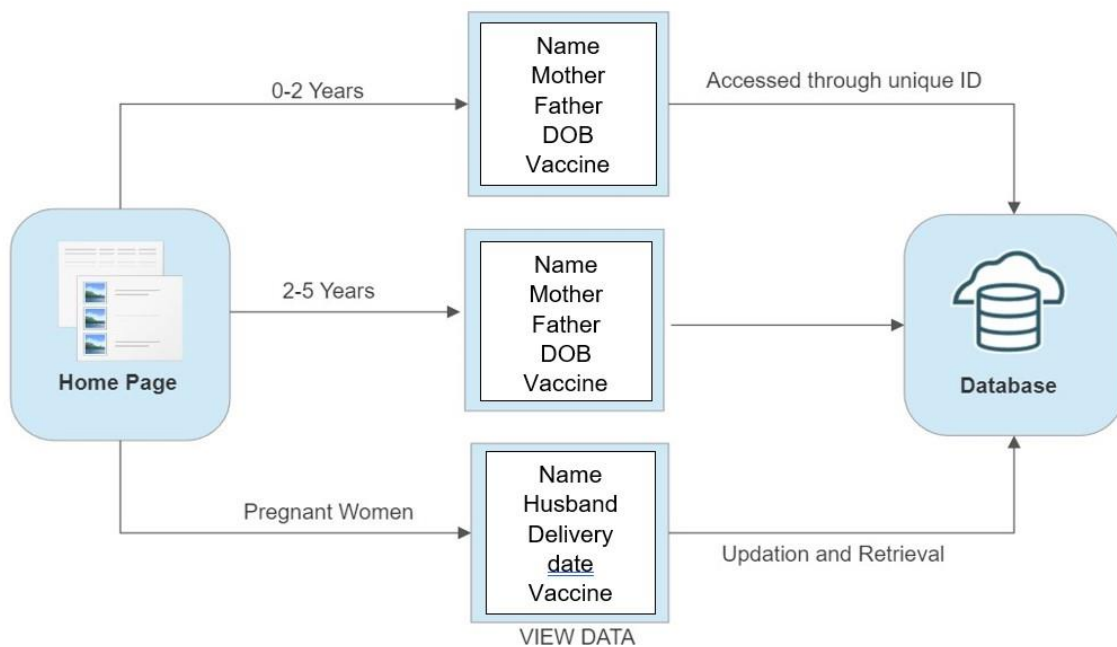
0-2 Years

Name
Mother
Father
DOB
Vaccine

Accessed through unique ID

Home Page

2-5 Years

Name
Mother
Father
DOB
Vaccine

Database

Pregnant Women

Name
Husband
Delivery
date
Vaccine

VIEW DATA

Updation and Retrieval